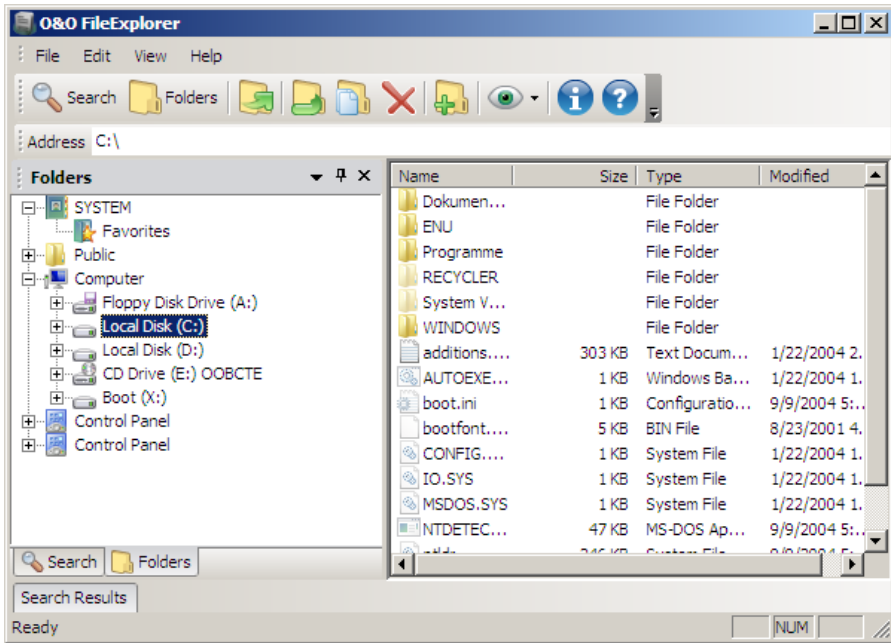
O&O FileExplorer

File Edit View Help

Search Folders

Address C:\

Folders

SYSTEM
Favorites
Public
Computer
Floppy Disk Drive (A:)
Local Disk (C:)
Local Disk (D:)
CD Drive (E:) OOBCTE
Boot (X:)
Control Panel
Control Panel

| Name | Size | Type | Modified |
|---|---|---|---|
| Dokumen... | | File Folder | |
| ENU | | File Folder | |
| Programme | | File Folder | |
| RECYCLER | | File Folder | |
| System V... | | File Folder | |
| WINDOWS | | File Folder | |
| additions.... | 303 KB | Text Docum... | 1/22/2004 2. |
| AUTOEXE... | 1 KB | Windows Ba... | 1/22/2004 1. |
| boot.ini | 1 KB | Configuratio... | 9/9/2004 5:.. |
| bootfont.... | 5 KB | BIN File | 8/23/2001 4. |
| CONFIG.... | 1 KB | System File | 1/22/2004 1. |
| IO.SYS | 1 KB | System File | 1/22/2004 1. |
| MSDOS.SYS | 1 KB | System File | 1/22/2004 1. |
| NTDETEC... | 47 KB | MS-DOS Ap... | 9/9/2004 5:.. |
| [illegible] | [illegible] | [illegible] | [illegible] |

Search Folders

Search Results

Ready NUM